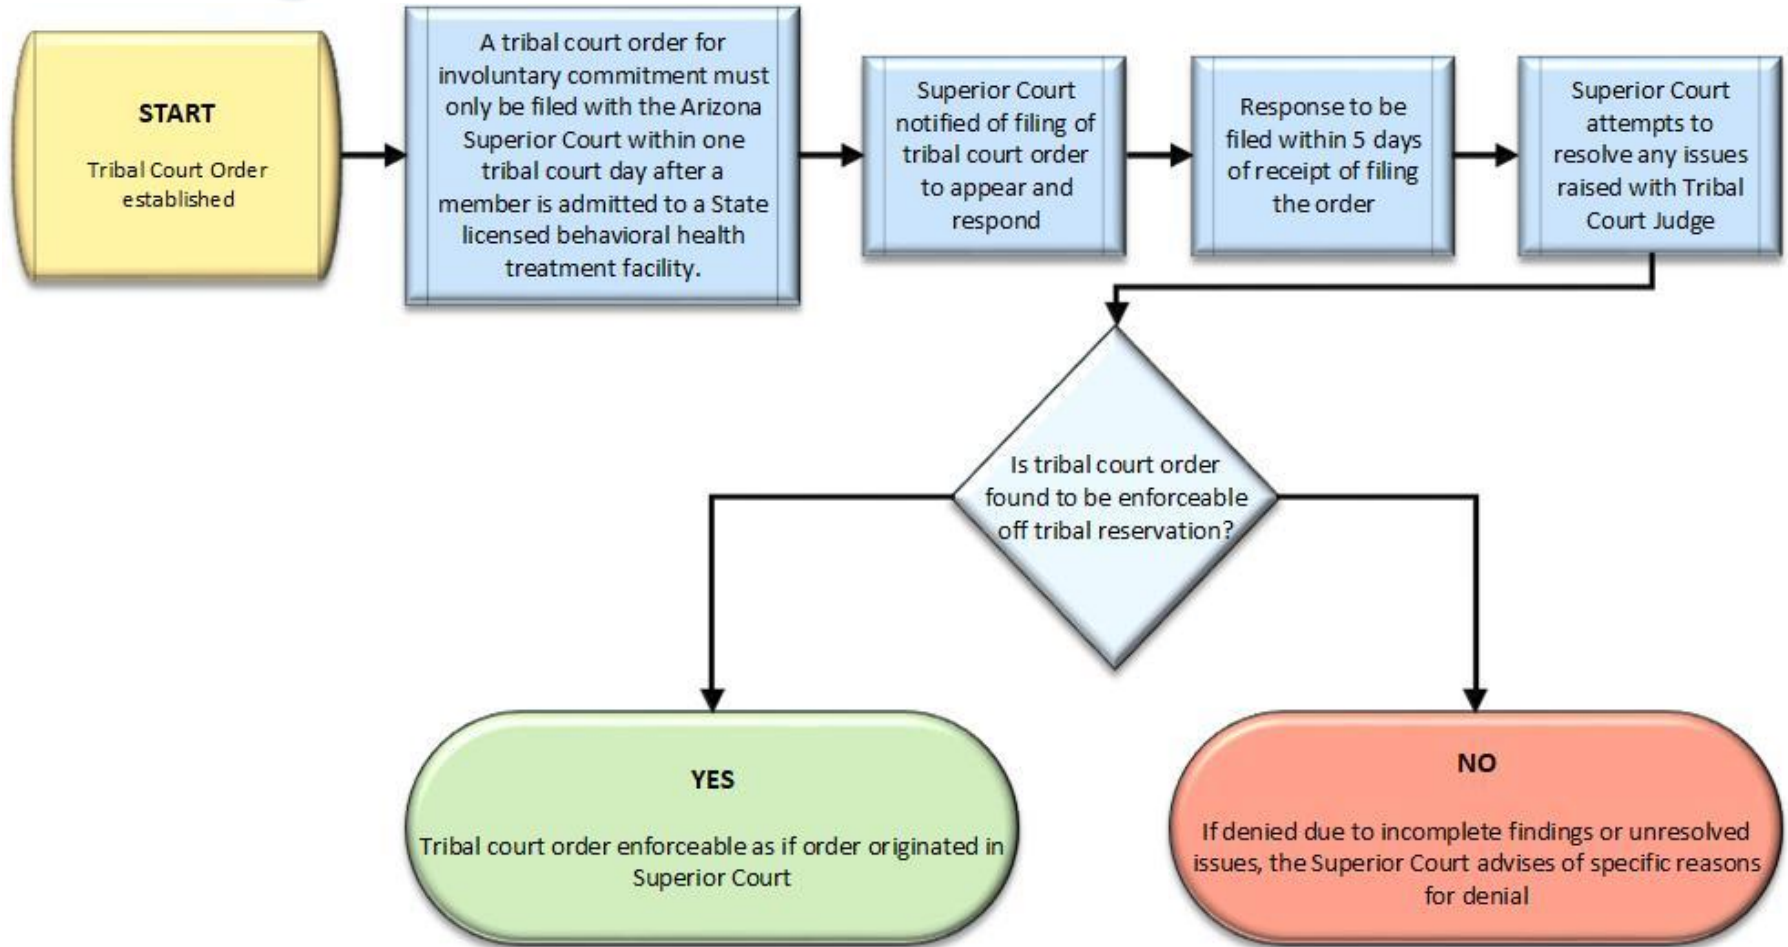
START

Tribal Court Order established

A tribal court order for involuntary commitment must only be filed with the Arizona Superior Court within one tribal court day after a member is admitted to a State licensed behavioral health treatment facility.

Superior Court notified of filing of tribal court order to appear and respond

Response to be filed within 5 days of receipt of filing the order

Superior Court attempts to resolve any issues raised with Tribal Court Judge

Is tribal court order found to be enforceable off tribal reservation?

YES

Tribal court order enforceable as if order originated in Superior Court

NO

If denied due to incomplete findings or unresolved issues, the Superior Court advises of specific reasons for denial